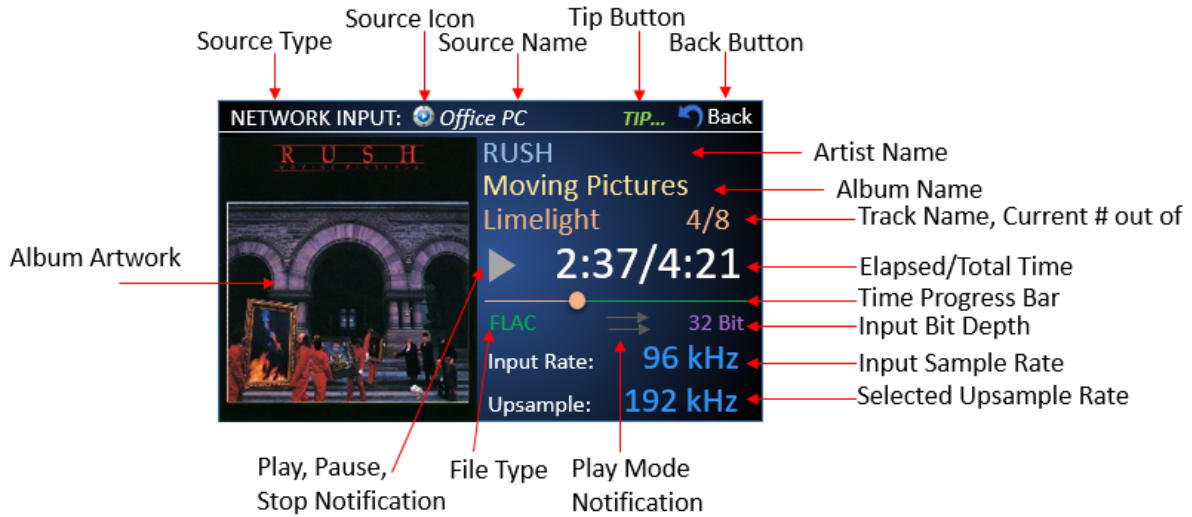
Source Icon
Tip Button
Source Type
Source Name
Back Button

NETWORK INPUT: Office PC
TIP...
Back

RUSH
Artist Name
Moving Pictures
Album Name
Limelight
4/8
Track Name, Current # out of
Album Artwork
2:37/4:21
Elapsed/Total Time
Time Progress Bar
FLAC
32 Bit
Input Bit Depth
Input Rate:
96 kHz
Input Sample Rate
Upsample:
192 kHz
Selected Upsample Rate

Play, Pause, Stop Notification
File Type
Play Mode Notification